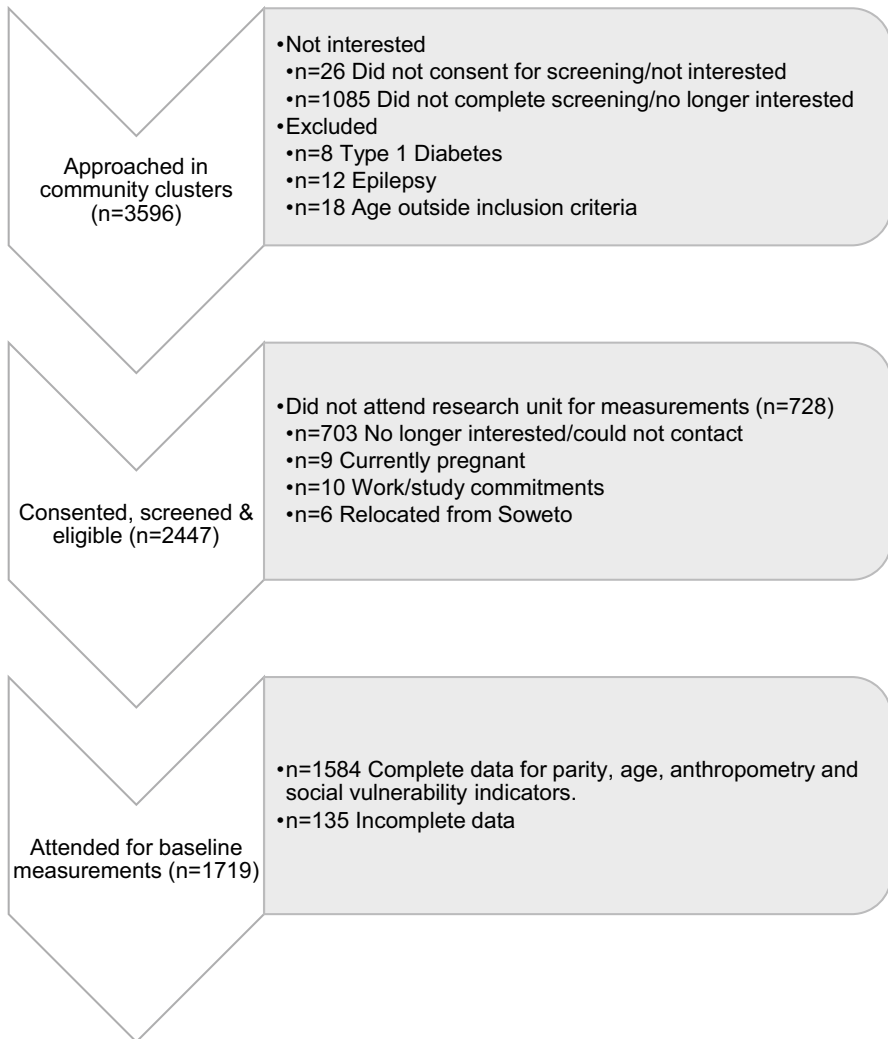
Approached in community clusters (n=3596)

•Not interested
•n=26 Did not consent for screening/not interested
•n=1085 Did not complete screening/no longer interested
•Excluded
•n=8 Type 1 Diabetes
•n=12 Epilepsy
•n=18 Age outside inclusion criteria

Consented, screened & eligible (n=2447)

•Did not attend research unit for measurements (n=728)
•n=703 No longer interested/could not contact
•n=9 Currently pregnant
•n=10 Work/study commitments
•n=6 Relocated from Soweto

Attended for baseline measurements (n=1719)

•n=1584 Complete data for parity, age, anthropometry and social vulnerability indicators.
•n=135 Incomplete data